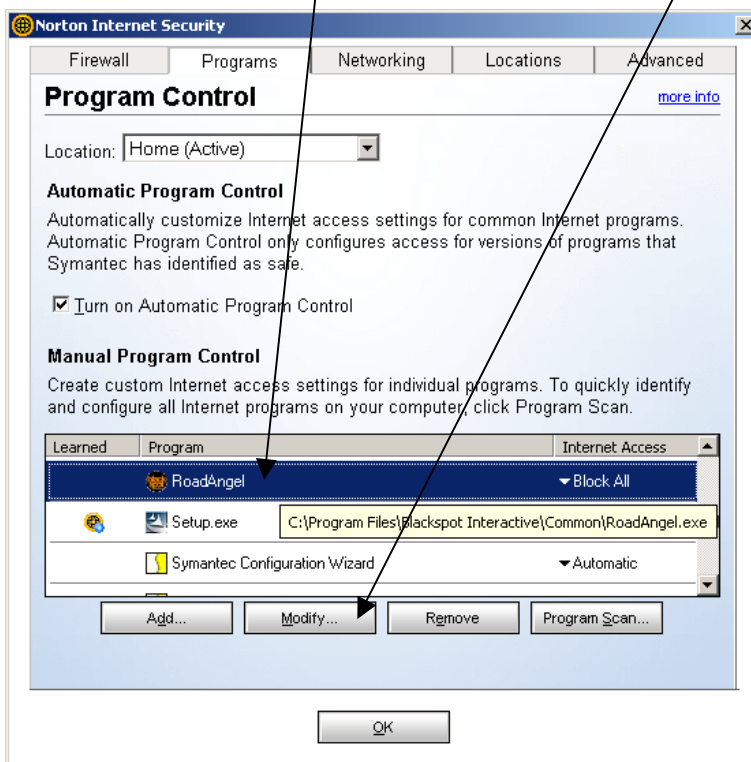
Norton Internet Security

Firewall | Programs | Networking | Locations | Advanced

Program Control

more info

Location: Home (Active)

Automatic Program Control

Automatically customize Internet access settings for common Internet programs. Automatic Program Control only configures access for versions of programs that Symantec has identified as safe.

☑ Turn on Automatic Program Control

Manual Program Control

Create custom Internet access settings for individual programs. To quickly identify and configure all Internet programs on your computer, click Program Scan.

| Learned | Program | Internet Access |
|---|---|---|
| | RoadAngel | Block All |
| | Setup.exe | C:\Program Files\Blackspot Interactive\Common\RoadAngel.exe |
| | Symantec Configuration Wizard | Automatic |

Add... Modify... Remove Program Scan...

OK